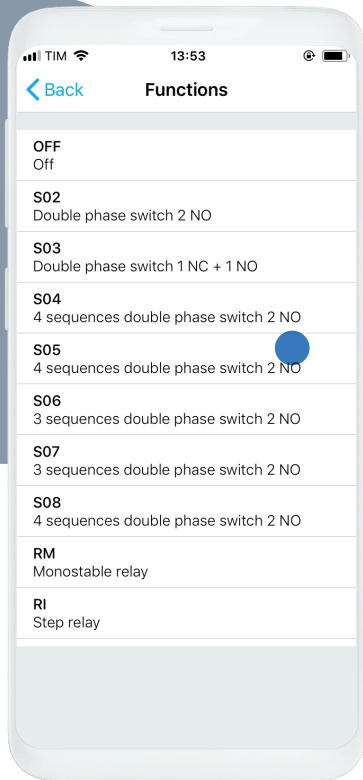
TIM 13:53

Back Functions

OFF
Off

S02
Double phase switch 2 NO

S03
Double phase switch 1 NC + 1 NO

S04
4 sequences double phase switch 2 NO

S05
4 sequences double phase switch 2 NO

S06
3 sequences double phase switch 2 NO

S07
3 sequences double phase switch 2 NO

S08
4 sequences double phase switch 2 NO

RM
Monostable relay

RI
Step relay